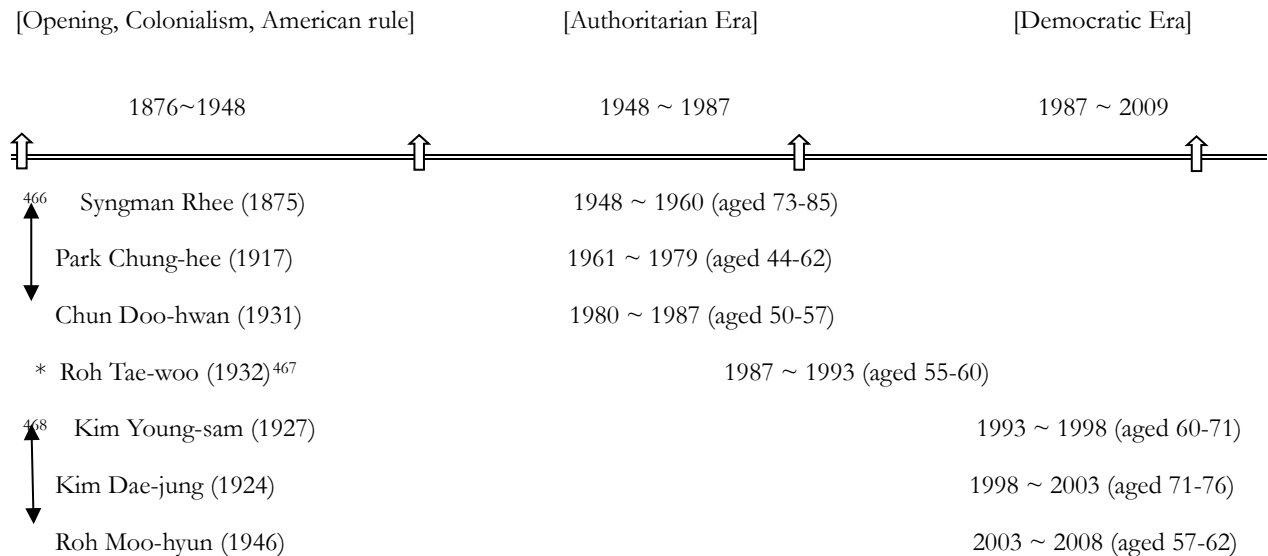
[Opening, Colonialism, American rule] [Authoritarian Era] [Democratic Era]

1876~1948 1948 ~ 1987 1987 ~ 2009

$^{466}$ Syngman Rhee (1875) 1948 ~ 1960 (aged 73-85)

Park Chung-hee (1917) 1961 ~ 1979 (aged 44-62)

Chun Doo-hwan (1931) 1980 ~ 1987 (aged 50-57)

* Roh Tae-woo (1932)$^{467}$ 1987 ~ 1993 (aged 55-60)

$^{468}$ Kim Young-sam (1927) 1993 ~ 1998 (aged 60-71)

Kim Dae-jung (1924) 1998 ~ 2003 (aged 71-76)

Roh Moo-hyun (1946) 2003 ~ 2008 (aged 57-62)